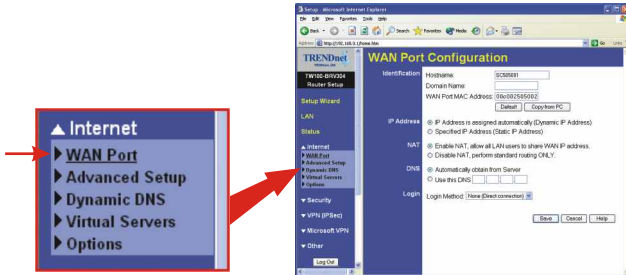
▲ Internet
▶ WAN Port
▶ Advanced Setup
▶ Dynamic DNS
▶ Virtual Servers
▶ Options

Setup - Microsoft Internet Explorer
File Edit View Favorites Tools Help
Back Search Favorites Media
Address http://192.168.0.1/home.htm Go Links

TRENDnet
TW100-BRV304 Router Setup
Setup Wizard
LAN
Status
▲ Internet
WAN Port
Advanced Setup
Dynamic DNS
Virtual Servers
Options
▼ Security
▼ VPN (IPSec)
▼ Microsoft VPN
▼ Other
Log Out

WAN Port Configuration
Identification
Hostname: SC505091
Domain Name:
WAN Port MAC Address: 00c002505092
Default Copy from PC
IP Address
IP Address is assigned automatically (Dynamic IP Address)
Specified IP Address (Static IP Address)
NAT
Enable NAT, allow all LAN users to share WAN IP address.
Disable NAT, perform standard routing ONLY.
DNS
Automatically obtain from Server
Use this DNS
Login
Login Method: None (Direct connection)
Save Cancel Help